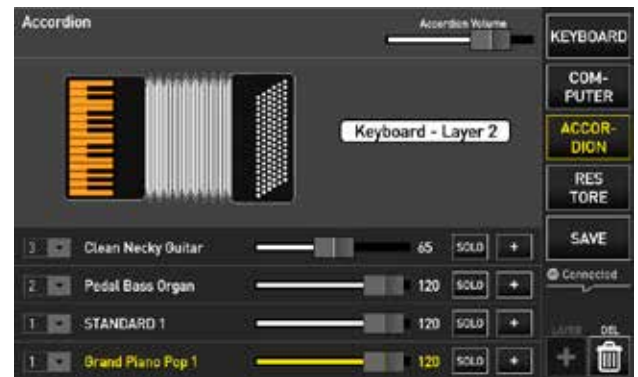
Accordion

Accordion Volume

KEYBOARD

COM-PUTER

ACCOR-DION

RES TORE

SAVE

Keyboard - Layer 2

| 3 | Clean Necky Guitar | 65 | SOLO | + |
|---|---|---|---|---|
| 2 | Pedal Bass Organ | 120 | SOLO | + |
| 1 | STANDARD 1 | 120 | SOLO | + |
| 1 | Grand Piano Pop 1 | 120 | SOLO | + |

Connected

LAYER

DEL